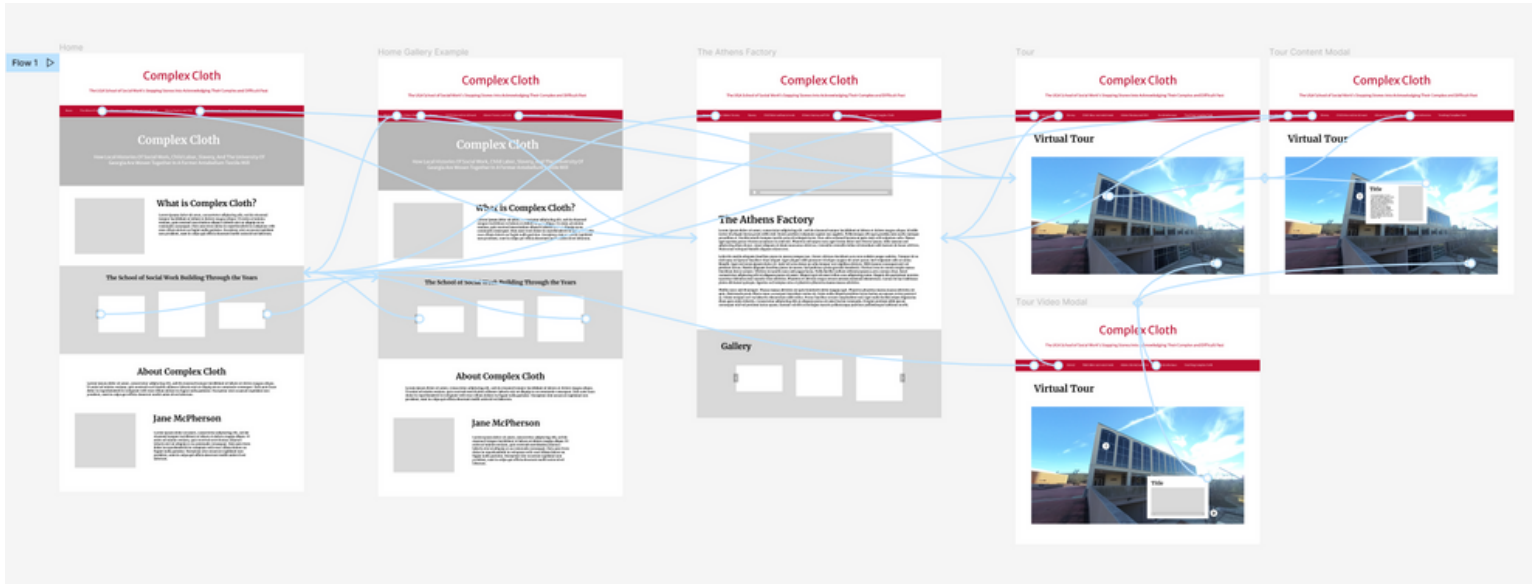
Flow 1

Home

Complex Cloth

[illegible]

Complex Cloth

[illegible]

What is Complex Cloth?

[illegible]

The School of Social Work Building Through the Years

About Complex Cloth

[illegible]

Jane McPherson

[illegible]

Home Gallery Example

Complex Cloth

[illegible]

Complex Cloth

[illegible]

What is Complex Cloth?

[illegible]

The School of Social Work Building Through the Years

About Complex Cloth

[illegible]

Jane McPherson

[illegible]

The Athens Factory

Complex Cloth

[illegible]

The Athens Factory

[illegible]

Gallery

Tour

Complex Cloth

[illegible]

Virtual Tour

Tour Content Modal

Complex Cloth

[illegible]

Virtual Tour

Title

Tour Video Modal

Complex Cloth

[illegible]

Virtual Tour

Title